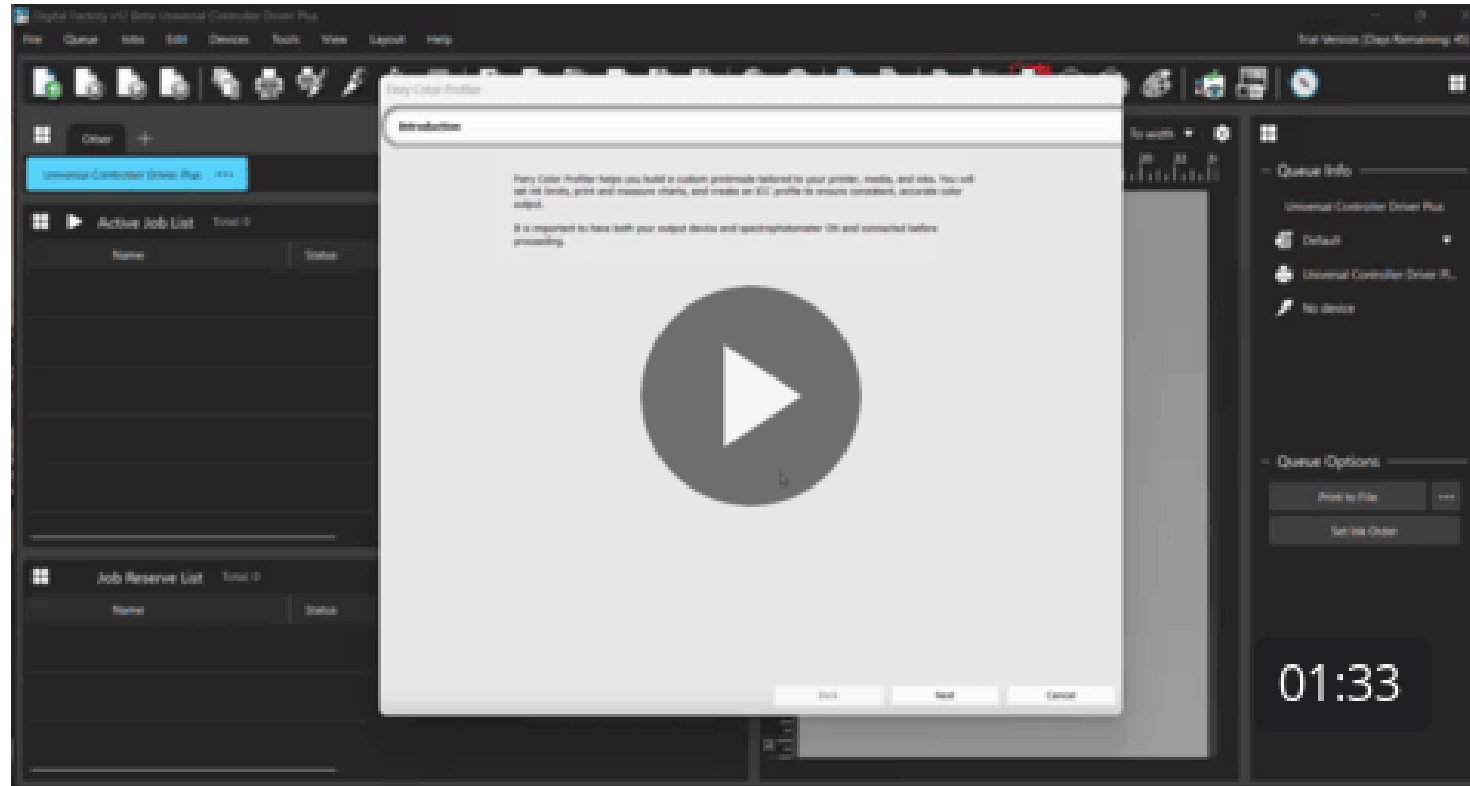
Digital Factory v12 Beta Universal Controller Driver Plus

File Queue Jobs Edit Devices Tools View Layout Help

Trial Version (Days Remaining: 45)

Other +

Universal Controller Driver Plus ···

Active Job List Total: 0

Name Status

Job Reserve List Total: 0

Name Status

Fiery Color Profiler

Introduction

Fiery Color Profiler helps you build a custom printmode tailored to your printer, media, and inks. You will set ink limits, print and measure charts, and create an ICC profile to ensure consistent, accurate color output.

It is important to have both your output device and spectrophotometer ON and connected before proceeding.

Back Next Cancel

To width

Queue Info

Universal Controller Driver Plus

Default

Universal Controller Driver Pl...

No device

Queue Options

Print to File ···

Set Ink Order

01:33